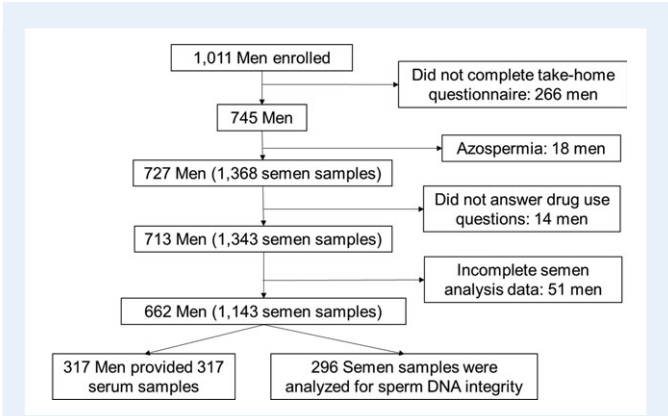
1,011 Men enrolled

Did not complete take-home questionnaire: 266 men

745 Men

Azospermia: 18 men

727 Men (1,368 semen samples)

Did not answer drug use questions: 14 men

713 Men (1,343 semen samples)

Incomplete semen analysis data: 51 men

662 Men (1,143 semen samples)

317 Men provided 317 serum samples

296 Semen samples were analyzed for sperm DNA integrity